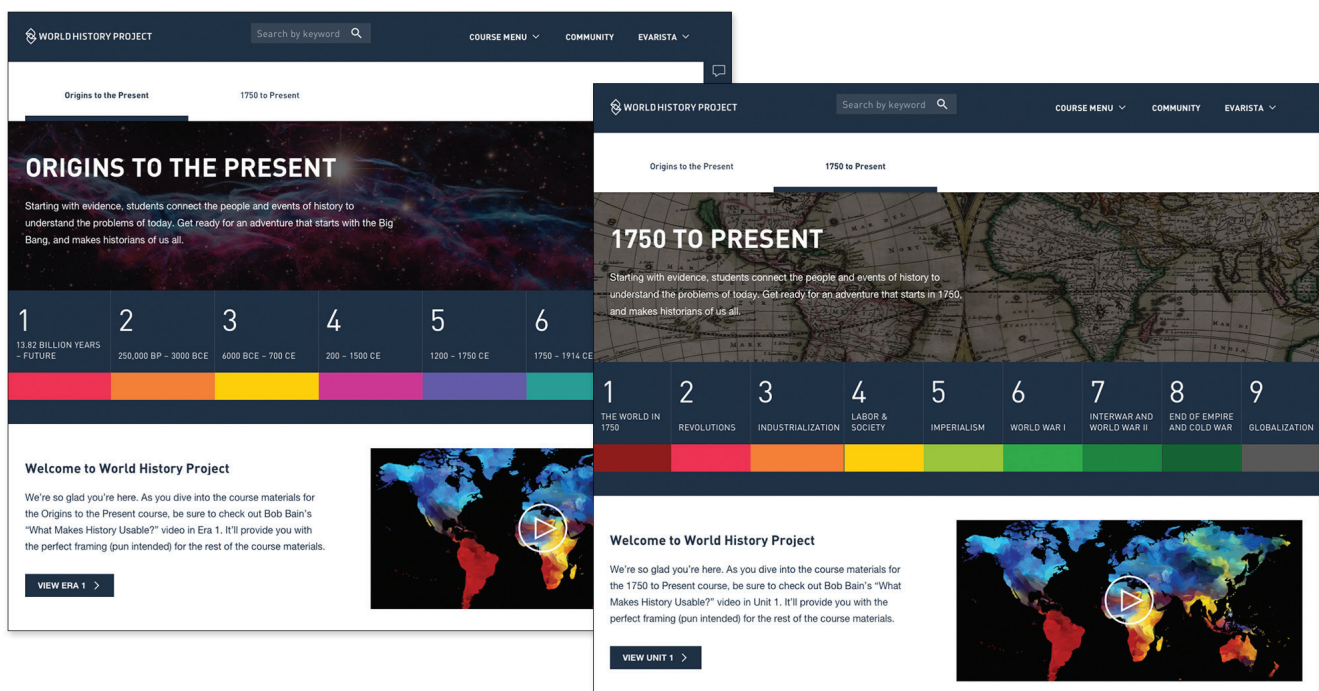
WORLD HISTORY PROJECT

Search by keyword

COURSE MENU

COMMUNITY

EVARISTA

Origins to the Present

1750 to Present

ORIGINS TO THE PRESENT

Starting with evidence, students connect the people and events of history to understand the problems of today. Get ready for an adventure that starts with the Big Bang, and makes historians of us all.

1
13.82 BILLION YEARS – FUTURE

2
250,000 BP – 3000 BCE

3
6000 BCE – 700 CE

4
200 – 1500 CE

5
1200 – 1750 CE

6
1750 – 1914 CE

Welcome to World History Project

We're so glad you're here. As you dive into the course materials for the Origins to the Present course, be sure to check out Bob Bain's "What Makes History Usable?" video in Era 1. It'll provide you with the perfect framing (pun intended) for the rest of the course materials.

VIEW ERA 1

WORLD HISTORY PROJECT

Search by keyword

COURSE MENU

COMMUNITY

EVARISTA

Origins to the Present

1750 to Present

1750 TO PRESENT

Starting with evidence, students connect the people and events of history to understand the problems of today. Get ready for an adventure that starts in 1750, and makes historians of us all.

1
THE WORLD IN 1750

2
REVOLUTIONS

3
INDUSTRIALIZATION

4
LABOR & SOCIETY

5
IMPERIALISM

6
WORLD WAR I

7
INTERWAR AND WORLD WAR II

8
END OF EMPIRE AND COLD WAR

9
GLOBALIZATION

Welcome to World History Project

We're so glad you're here. As you dive into the course materials for the 1750 to Present course, be sure to check out Bob Bain's "What Makes History Usable?" video in Unit 1. It'll provide you with the perfect framing (pun intended) for the rest of the course materials.

VIEW UNIT 1